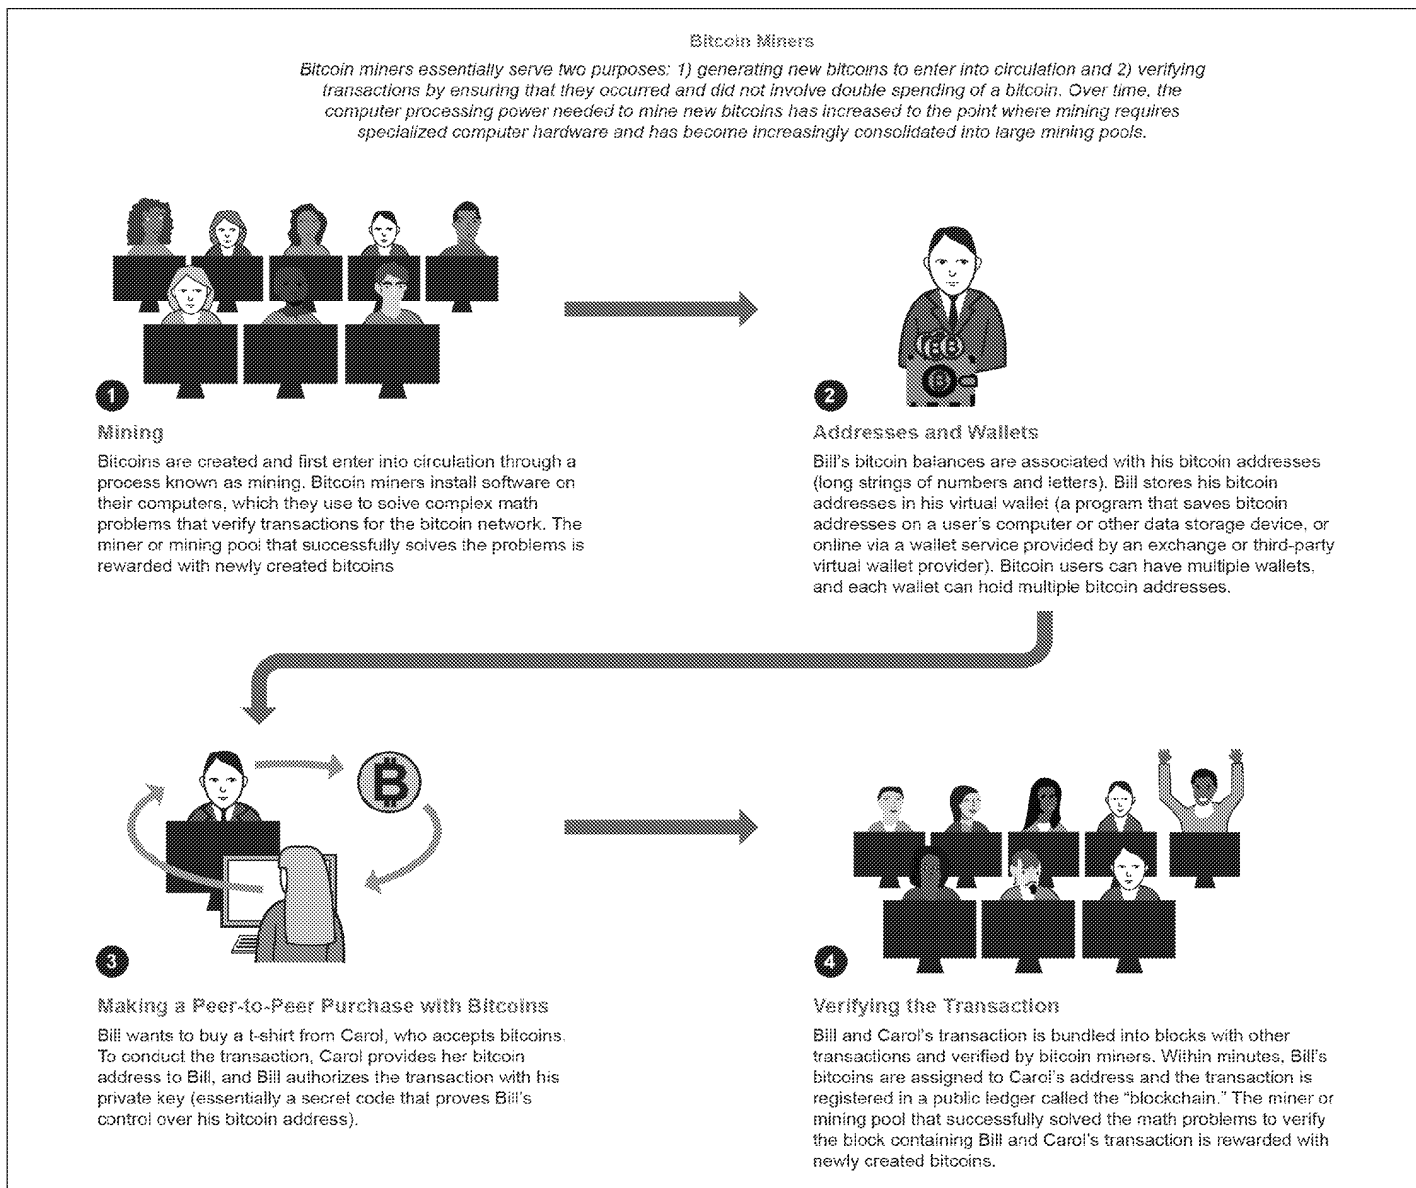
Bitcoin Miners

Bitcoin miners essentially serve two purposes: 1) generating new bitcoins to enter into circulation and 2) verifying transactions by ensuring that they occurred and did not involve double spending of a bitcoin. Over time, the computer processing power needed to mine new bitcoins has increased to the point where mining requires specialized computer hardware and has become increasingly consolidated into large mining pools.

1

Mining

Bitcoins are created and first enter into circulation through a process known as mining. Bitcoin miners install software on their computers, which they use to solve complex math problems that verify transactions for the bitcoin network. The miner or mining pool that successfully solves the problems is rewarded with newly created bitcoins

2

Addresses and Wallets

Bill's bitcoin balances are associated with his bitcoin addresses (long strings of numbers and letters). Bill stores his bitcoin addresses in his virtual wallet (a program that saves bitcoin addresses on a user's computer or other data storage device, or online via a wallet service provided by an exchange or third-party virtual wallet provider). Bitcoin users can have multiple wallets, and each wallet can hold multiple bitcoin addresses.

3

Making a Peer-to-Peer Purchase with Bitcoins

Bill wants to buy a t-shirt from Carol, who accepts bitcoins. To conduct the transaction, Carol provides her bitcoin address to Bill, and Bill authorizes the transaction with his private key (essentially a secret code that proves Bill's control over his bitcoin address).

4

Verifying the Transaction

Bill and Carol's transaction is bundled into blocks with other transactions and verified by bitcoin miners. Within minutes, Bill's bitcoins are assigned to Carol's address and the transaction is registered in a public ledger called the "blockchain." The miner or mining pool that successfully solved the math problems to verify the block containing Bill and Carol's transaction is rewarded with newly created bitcoins.